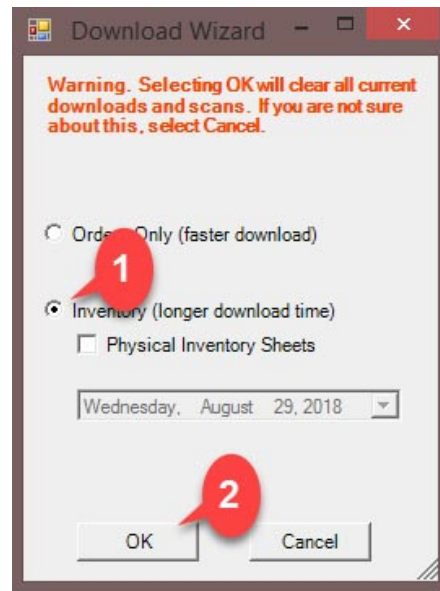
Download Wizard

Warning. Selecting OK will clear all current downloads and scans. If you are not sure about this, select Cancel.

Orde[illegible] Only (faster download)

1

Inven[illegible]ry (longer download time)

Physical Inventory Sheets

Wednesday, August 29, 2018

2

OK

Cancel